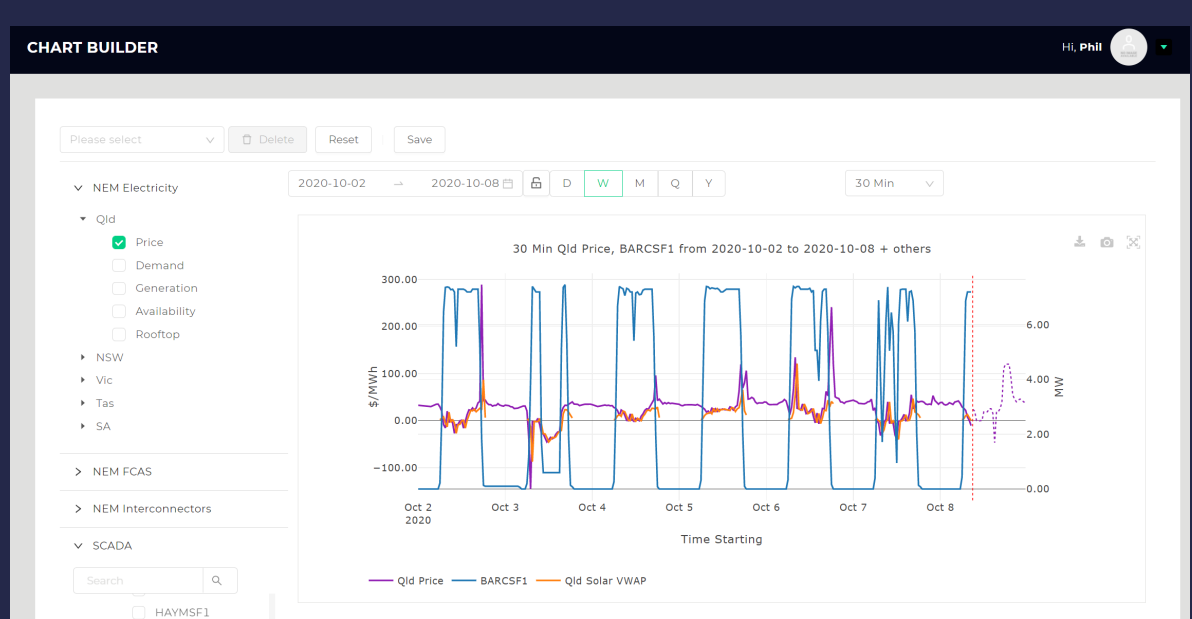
CHART BUILDER

Hi, Phil

Please select

Delete

Reset

Save

NEM Electricity

Qld

Price

Demand

Generation

Availability

Rooftop

NSW

Vic

Tas

SA

NEM FCAS

NEM Interconnectors

SCADA

Search

HAYMSF1

2020-10-02 → 2020-10-08

D W M Q Y

30 Min

30 Min Qld Price, BARCSF1 from 2020-10-02 to 2020-10-08 + others

300.00
200.00
100.00
0.00
−100.00

$/MWh

6.00
4.00
2.00
0.00

MW

Oct 2
2020

Oct 3

Oct 4

Oct 5

Oct 6

Oct 7

Oct 8

Time Starting

Qld Price

BARCSF1

Qld Solar VWAP